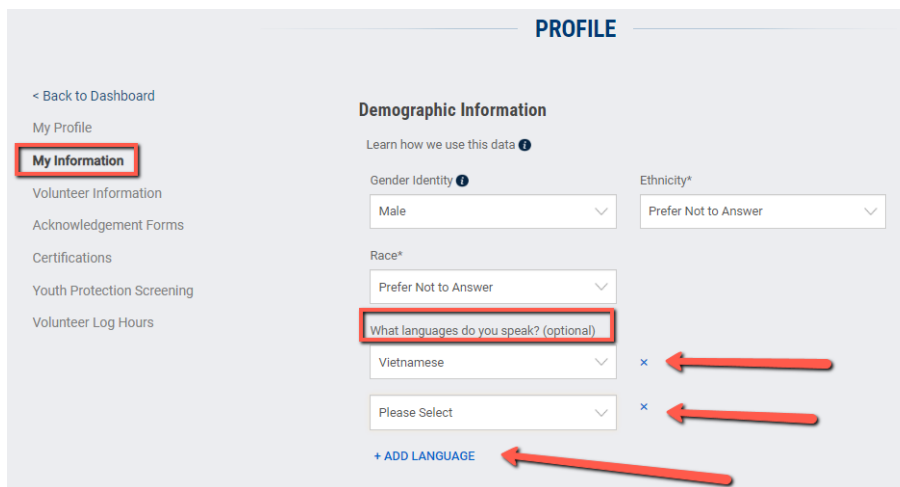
PROFILE

< Back to Dashboard

My Profile

My Information

Volunteer Information

Acknowledgement Forms

Certifications

Youth Protection Screening

Volunteer Log Hours

Demographic Information

Learn how we use this data

Gender Identity

Male

Ethnicity*

Prefer Not to Answer

Race*

Prefer Not to Answer

What languages do you speak? (optional)

Vietnamese

×

Please Select

×

+ ADD LANGUAGE